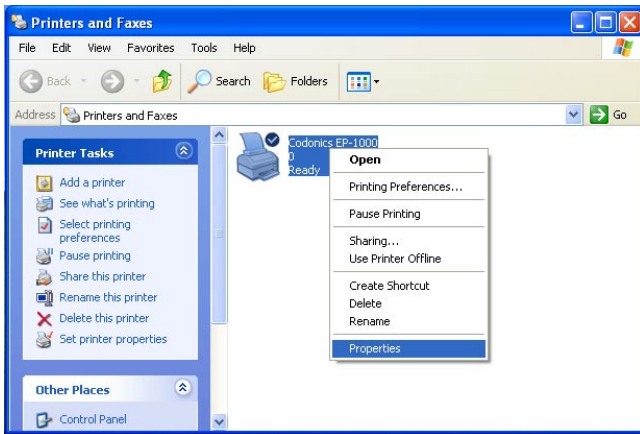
Printers and Faxes

File Edit View Favorites Tools Help

Back Search Folders

Address Printers and Faxes Go

Printer Tasks

Add a printer
See what's printing
Select printing preferences
Pause printing
Share this printer
Rename this printer
Delete this printer
Set printer properties

Other Places

Control Panel

Codonics EP-1000
0
Ready

Open
Printing Preferences...
Pause Printing
Sharing...
Use Printer Offline
Create Shortcut
Delete
Rename
Properties